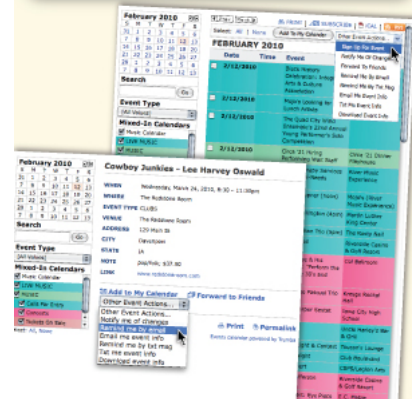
February 2010

Search

Go

Event Type

[All Values]

Mixed-In Calendars

Music Calendar

Live MUSIC

HOME | SUBSCRIBE | iCAL

Select: All | None

Add To My Calendar

Other Event Actions...

FEBRUARY 2010

Date

Time

Event

2/12/2010

2/12/2010

2/12/2010

2/13/2010

Sign Up For Event

Notify Me Of Changes

Forward To Friends

Remind Me By Email

Remind Me By Txt Msg

Txt Me Event Info

Download Event Info

February 2010

Search

Go

Event Type

[All Values]

Mixed-In Calendars

Music Calendar

Live MUSIC

Cowboy Junkies - Lee Harvey Oswald

WHEN Wednesday, March 24, 2010, 8:30 – 11:00pm

WHERE The Redstone Room

EVENT TYPE CLUBS

VENUE The Redstone Room

ADDRESS 129 Main St

CITY Davenport

STATE IA

NOTE Day/Pub, $35.00

LINK www.redstone-room.com

Add to My Calendar

Forward to Friends

Other Event Actions...

Other Event Actions...

Notify me of changes

Remind me by email

Email me event info

Remind me by txt msg

Txt me event info

Download event info

Print

Permalink

Events calendar powered by Trumba

Sort: All, None